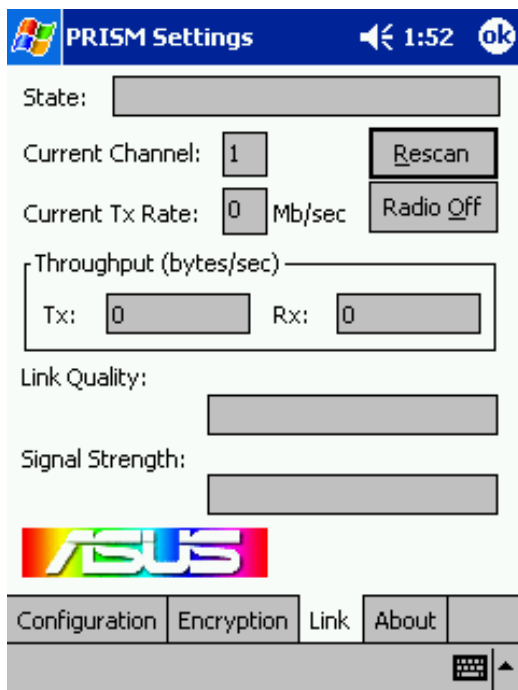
PRISM Settings 1:52 ok

State:

Current Channel: 1

Rescan

Current Tx Rate: 0 Mb/sec

Radio Off

Throughput (bytes/sec)

Tx: 0

Rx: 0

Link Quality:

Signal Strength:

ASUS

Configuration | Encryption | Link | About